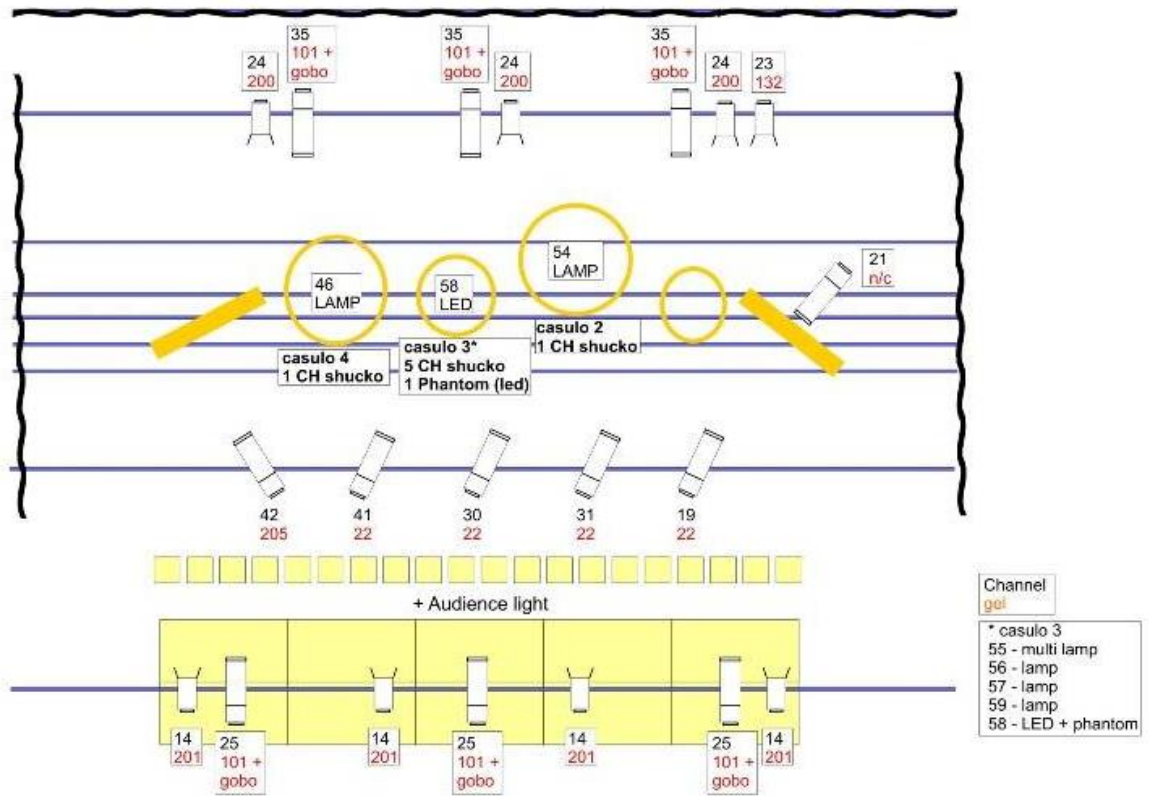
24
200

35
101 +
gobo

35
101 +
gobo

24
200

35
101 +
gobo

24
200

23
132

54
LAMP

46
LAMP

58
LED

21
n/c

casulo 2
1 CH shucko

casulo 4
1 CH shucko

casulo 3*
5 CH shucko
1 Phantom (led)

42
205

41
22

30
22

31
22

19
22

+ Audience light

Channel
gel

* casulo 3
55 - multi lamp
56 - lamp
57 - lamp
59 - lamp
58 - LED + phantom

14
201

25
101 +
gobo

14
201

25
101 +
gobo

14
201

25
101 +
gobo

14
201